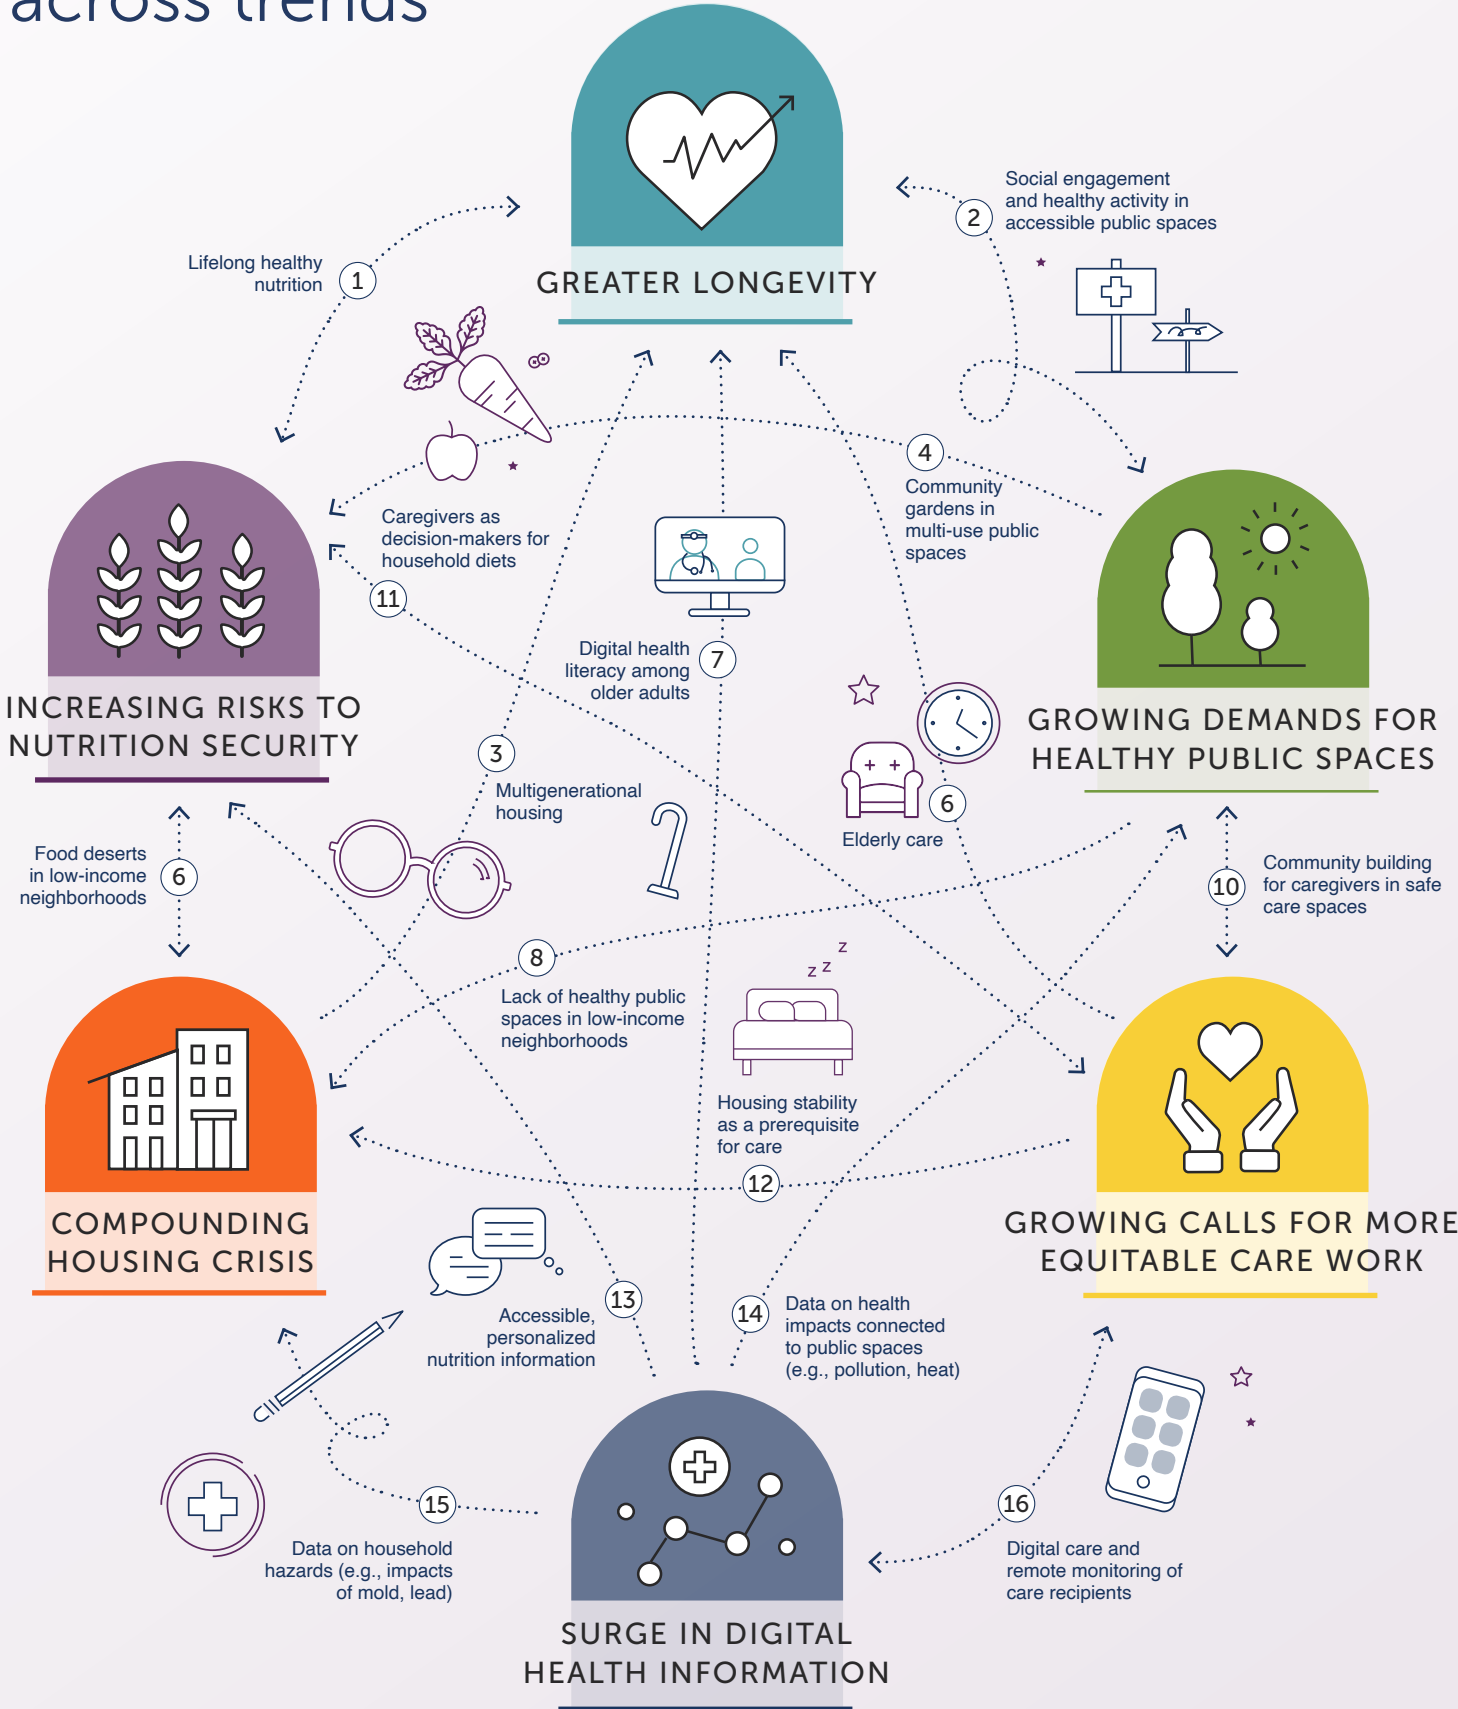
across trends

GREATER LONGEVITY

Lifelong healthy nutrition 1

2 Social engagement and healthy activity in accessible public spaces

Caregivers as decision-makers for household diets

11

4 Community gardens in multi-use public spaces

INCREASING RISKS TO NUTRITION SECURITY

Digital health literacy among older adults 7

GROWING DEMANDS FOR HEALTHY PUBLIC SPACES

3

Multigenerational housing

6

Elderly care

Food deserts in low-income neighborhoods 6

10 Community building for caregivers in safe care spaces

z z z

8

Lack of healthy public spaces in low-income neighborhoods

COMPOUNDING HOUSING CRISIS

Housing stability as a prerequisite for care

12

GROWING CALLS FOR MORE EQUITABLE CARE WORK

13

Accessible, personalized nutrition information

14 Data on health impacts connected to public spaces (e.g., pollution, heat)

15

Data on household hazards (e.g., impacts of mold, lead)

16

Digital care and remote monitoring of care recipients

SURGE IN DIGITAL HEALTH INFORMATION